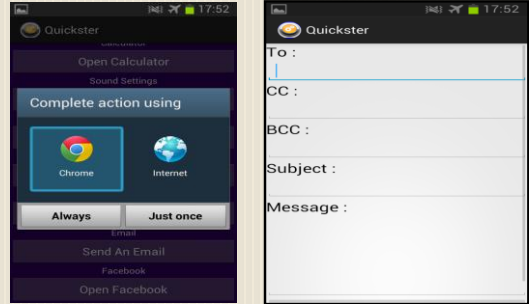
17:52
Quickster
Calculator
Open Calculator
Sound Settings
Complete action using
Chrome
Internet
Always
Just once
Email
Send An Email
Facebook
Open Facebook

17:52
Quickster
To :
CC :
BCC :
Subject :
Message :